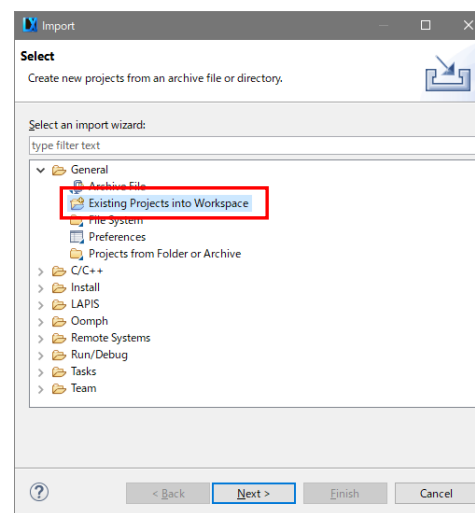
Import

Select

Create new projects from an archive file or directory.

Select an import wizard:

type filter text

General

Archive File

Existing Projects into Workspace

File System

Preferences

Projects from Folder or Archive

C/C++

Install

LAPIS

Oomph

Remote Systems

Run/Debug

Tasks

Team

?

< Back

Next >

Finish

Cancel